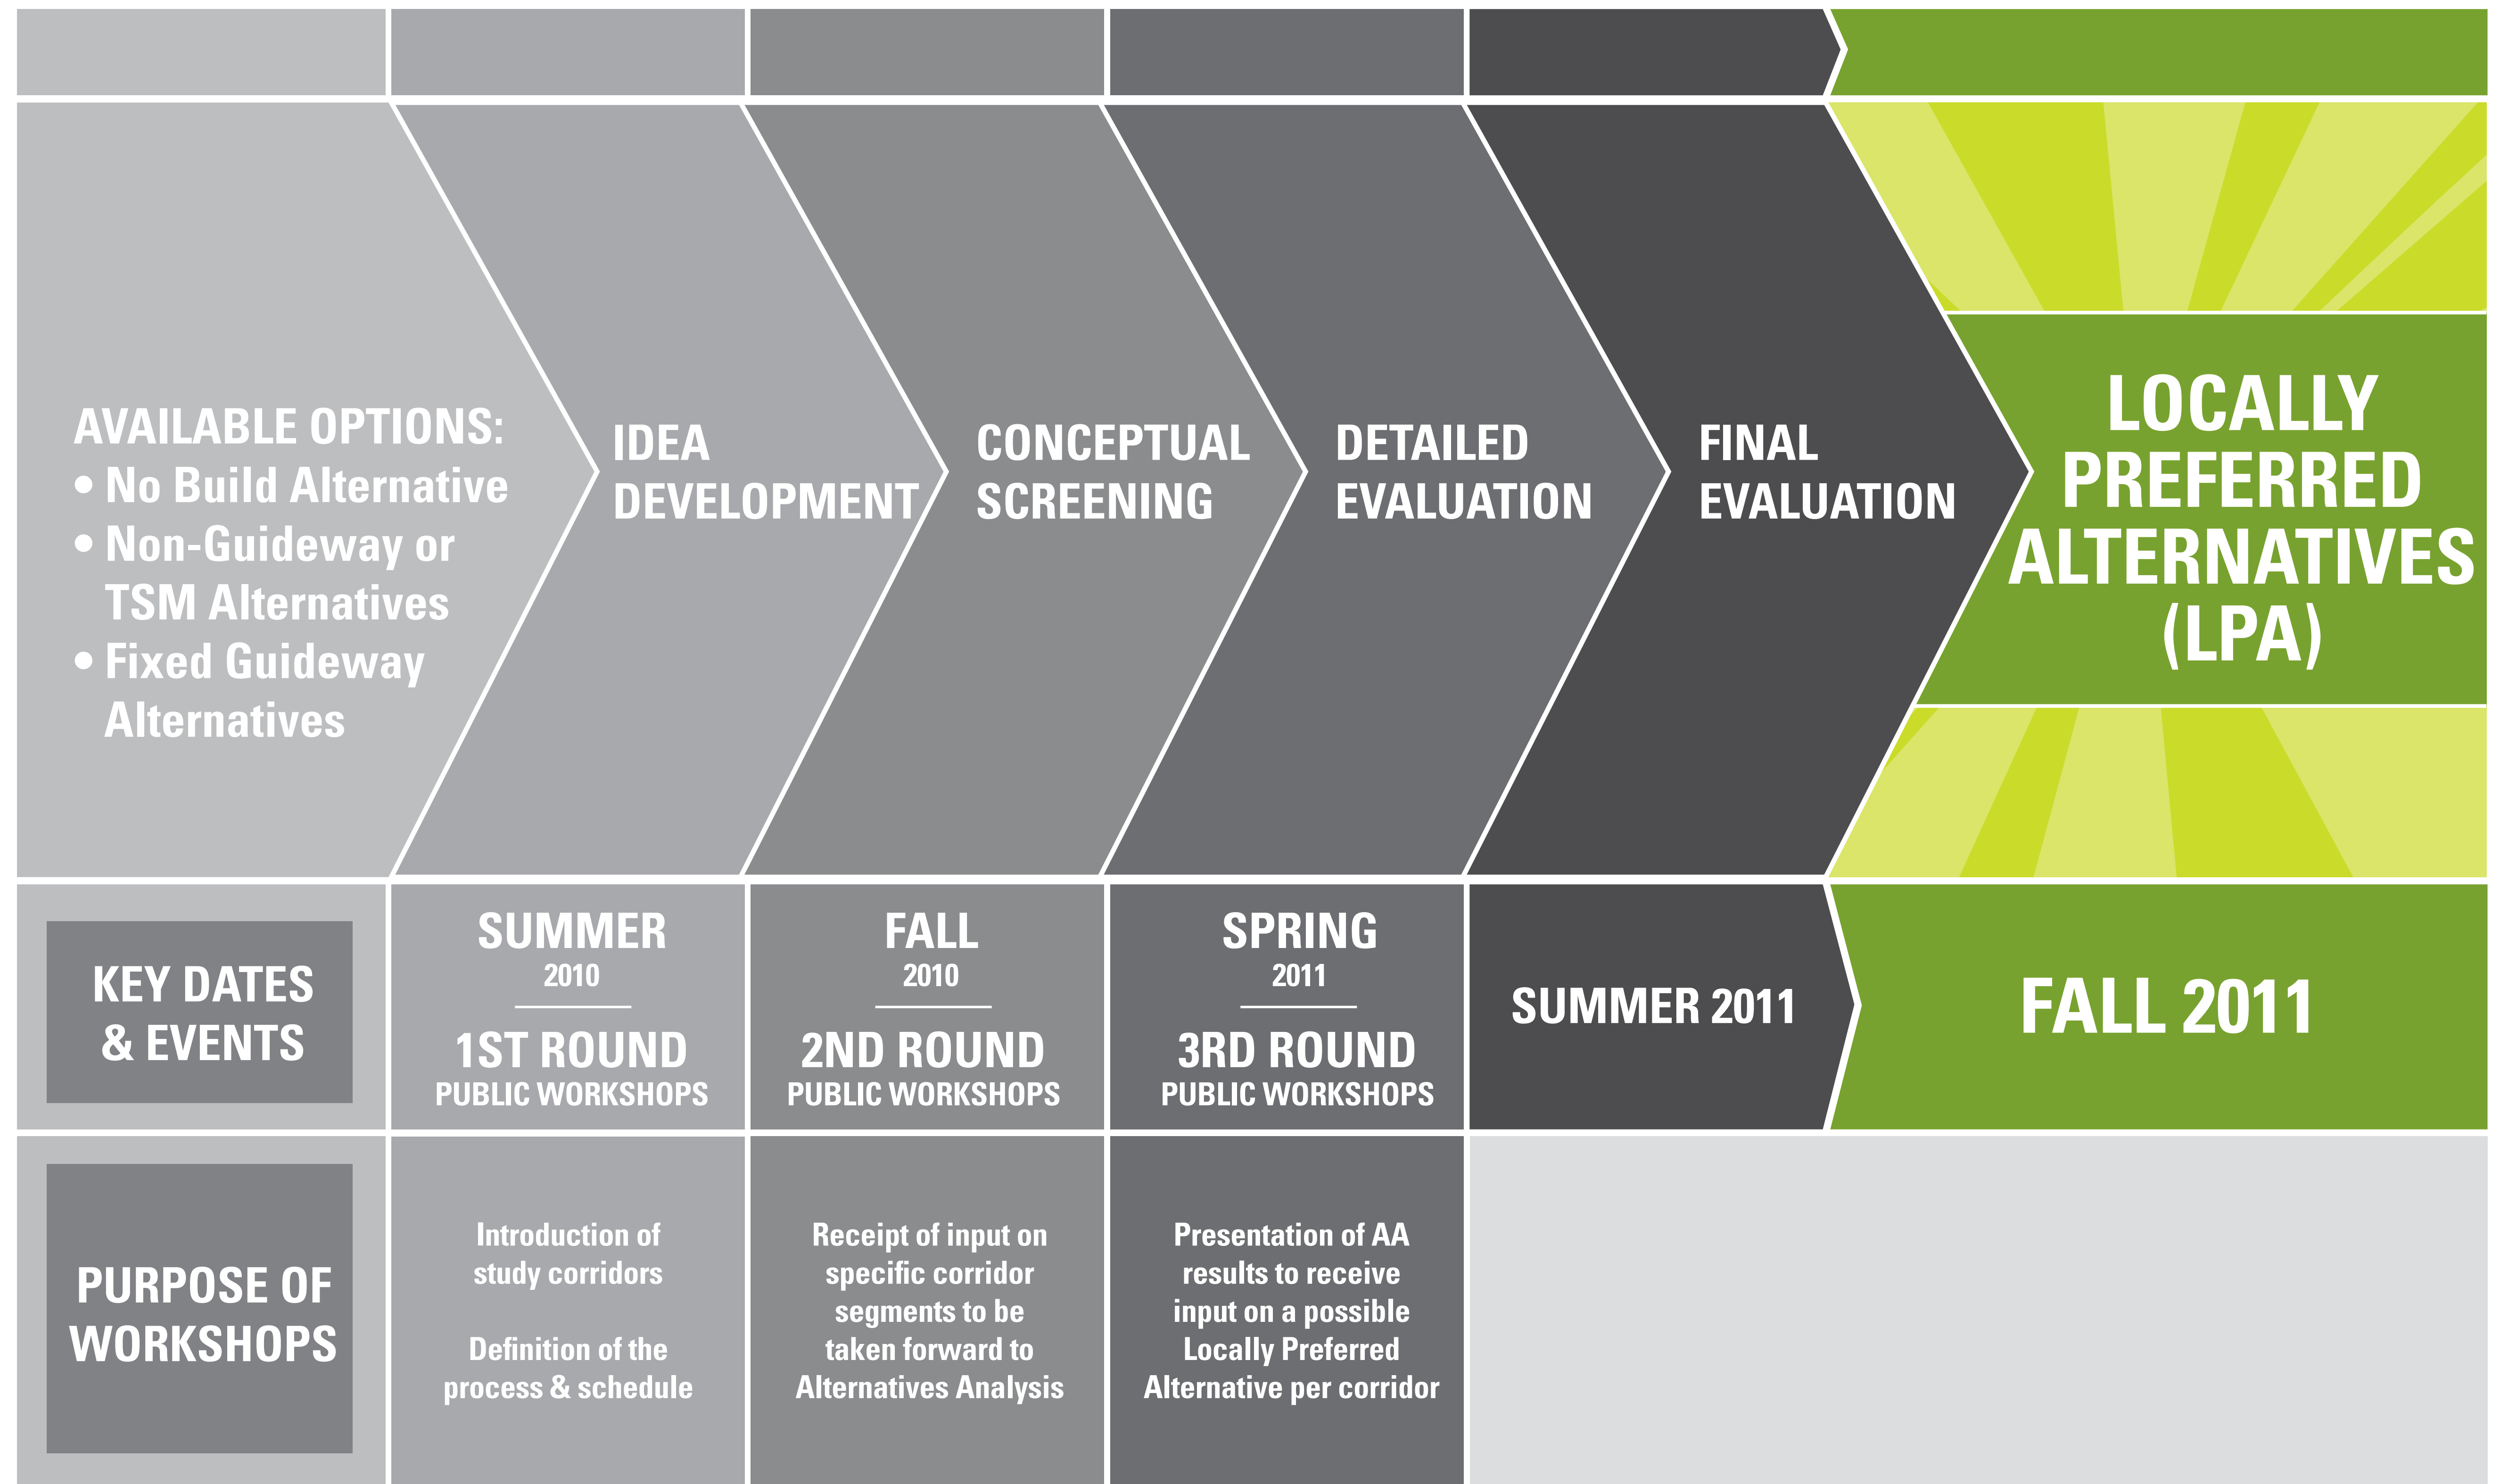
AVAILABLE OPTIONS:
• No Build Alternative
• Non-Guideway or TSM Alternatives
• Fixed Guideway Alternatives

IDEA DEVELOPMENT

CONCEPTUAL SCREENING

DETAILED EVALUATION

FINAL EVALUATION

LOCALLY PREFERRED ALTERNATIVES (LPA)

KEY DATES & EVENTS

SUMMER 2010
1ST ROUND PUBLIC WORKSHOPS

FALL 2010
2ND ROUND PUBLIC WORKSHOPS

SPRING 2011
3RD ROUND PUBLIC WORKSHOPS

SUMMER 2011

FALL 2011

PURPOSE OF WORKSHOPS

Introduction of study corridors

Definition of the process & schedule

Receipt of input on specific corridor segments to be taken forward to Alternatives Analysis

Presentation of AA results to receive input on a possible Locally Preferred Alternative per corridor